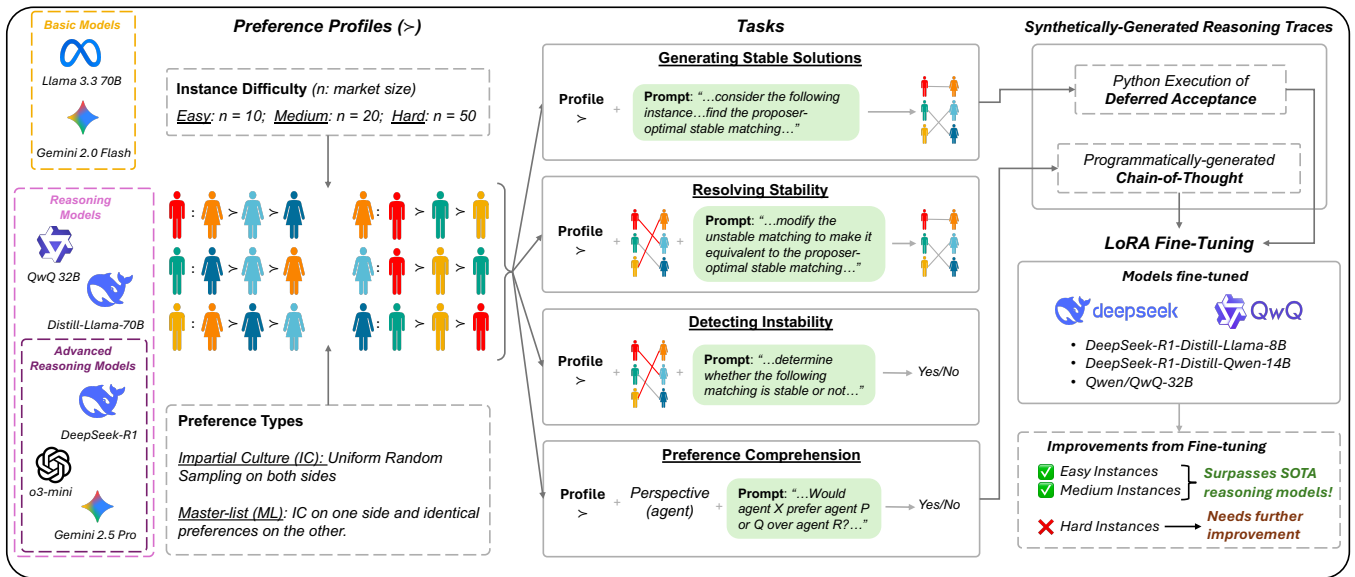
Basic Models

Llama 3.3 70B

Gemini 2.0 Flash

Reasoning Models

QwQ 32B

Distill-Llama-70B

Advanced Reasoning Models

DeepSeek-R1

o3-mini

Gemini 2.5 Pro

Preference Profiles ($\succ$)

Instance Difficulty (n: market size)

Easy: n = 10; Medium: n = 20; Hard: n = 50

: $\succ$ $\succ$ : $\succ$ $\succ$

: $\succ$ $\succ$ : $\succ$ $\succ$

: $\succ$ $\succ$ : $\succ$ $\succ$

Preference Types

Impartial Culture (IC): Uniform Random Sampling on both sides

Master-list (ML): IC on one side and identical preferences on the other.

Tasks

Generating Stable Solutions

Profile $\succ$ + Prompt: "…consider the following instance…find the proposer-optimal stable matching…"

Resolving Stability

Profile $\succ$ + + Prompt: "…modify the unstable matching to make it equivalent to the proposer-optimal stable matching…"

Detecting Instability

Profile $\succ$ + + Prompt: "…determine whether the following matching is stable or not…" Yes/No

Preference Comprehension

Profile $\succ$ + Perspective (agent) + Prompt: "…Would agent X prefer agent P or Q over agent R?…" Yes/No

Synthetically-Generated Reasoning Traces

Python Execution of Deferred Acceptance

Programmatically-generated Chain-of-Thought

LoRA Fine-Tuning

Models fine-tuned

deepseek QwQ

• DeepSeek-R1-Distill-Llama-8B
• DeepSeek-R1-Distill-Qwen-14B
• Qwen/QwQ-32B

Improvements from Fine-tuning

Easy Instances
Medium Instances
Surpasses SOTA reasoning models!

Hard Instances Needs further improvement